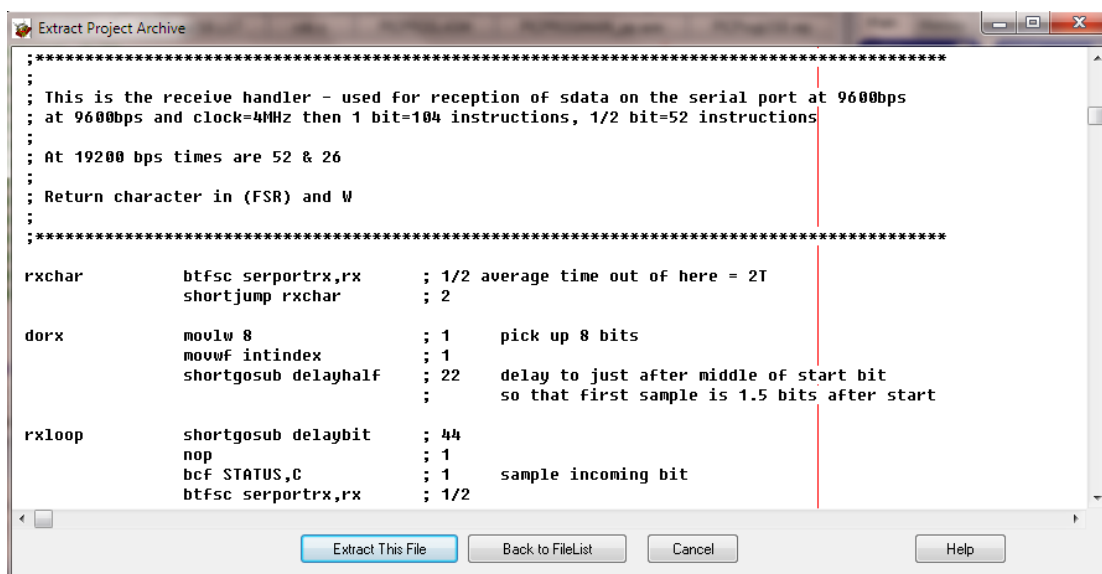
Extract Project Archive

;*******************************************************************************************
;
; This is the receive handler - used for reception of sdata on the serial port at 9600bps
; at 9600bps and clock=4MHz then 1 bit=104 instructions, 1/2 bit=52 instructions
;
; At 19200 bps times are 52 & 26
;
; Return character in (FSR) and W
;
;*******************************************************************************************

rxchar btfsc serportrx,rx ; 1/2 average time out of here = 2T
shortjump rxchar ; 2

dorx movlw 8 ; 1 pick up 8 bits
movwf intindex ; 1
shortgosub delayhalf ; 22 delay to just after middle of start bit
; so that first sample is 1.5 bits after start

rxloop shortgosub delaybit ; 44
nop ; 1
bcf STATUS,C ; 1 sample incoming bit
btfsc serportrx,rx ; 1/2

Extract This File
Back to FileList
Cancel
Help